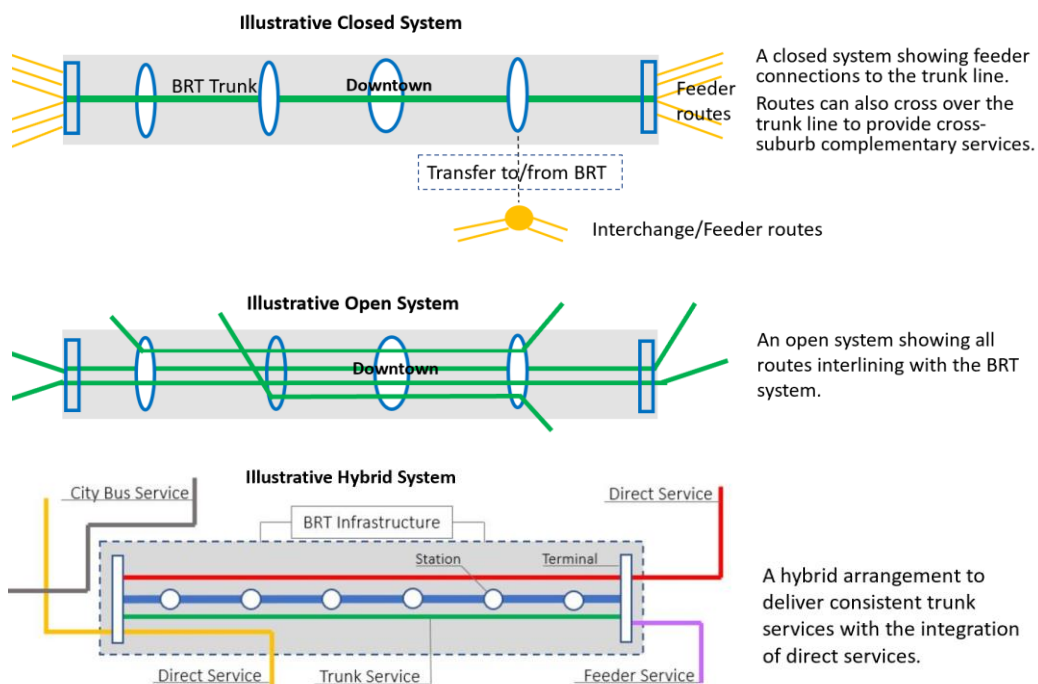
Illustrative Closed System

BRT Trunk

Downtown

Feeder routes

A closed system showing feeder connections to the trunk line.

Routes can also cross over the trunk line to provide cross-suburb complementary services.

Transfer to/from BRT

Interchange/Feeder routes

Illustrative Open System

Downtown

An open system showing all routes interlining with the BRT system.

Illustrative Hybrid System

City Bus Service

Direct Service

BRT Infrastructure

Station

Terminal

Direct Service

Trunk Service

Feeder Service

A hybrid arrangement to deliver consistent trunk services with the integration of direct services.